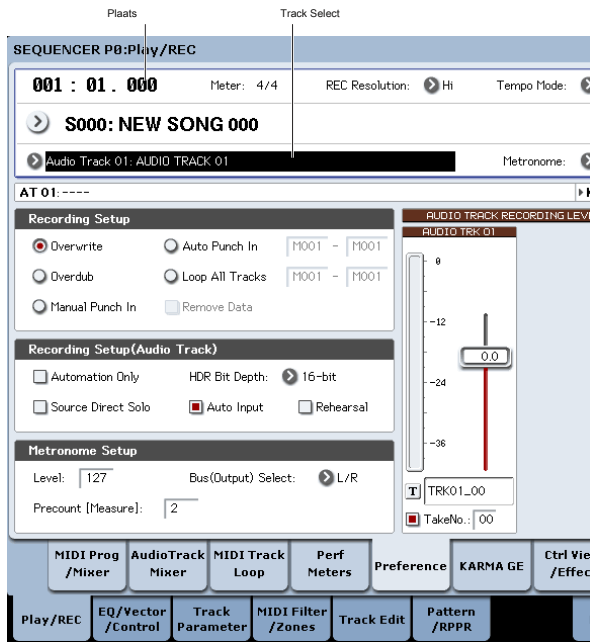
Plaats

Track Select

SEQUENCER P0:Play/REC

001 : 01 . 000

Meter: 4/4

REC Resolution: Hi

Tempo Mode:

S000: NEW SONG 000

Audio Track 01: AUDIO TRACK 01

Metronome:

AT 01:----

Recording Setup

Overwrite

Auto Punch In

M001 - M001

Overdub

Loop All Tracks

M001 - M001

Manual Punch In

Remove Data

AUDIO TRACK RECORDING LEV

AUDIO TRK 01

0

-12

0.0

-24

-36

Recording Setup(Audio Track)

Automation Only

HDR Bit Depth: 16-bit

Source Direct Solo

Auto Input

Rehearsal

Metronome Setup

Level: 127

Bus(Output) Select: L/R

Precount [Measure]: 2

T TRK01_00

TakeNo.: 00

MIDI Prog /Mixer

AudioTrack Mixer

MIDI Track Loop

Perf Meters

Preference

KARMA GE

Ctrl Vie /Effe

Play/REC

EQ/Vector /Control

Track Parameter

MIDI Filter /Zones

Track Edit

Pattern /RPPR